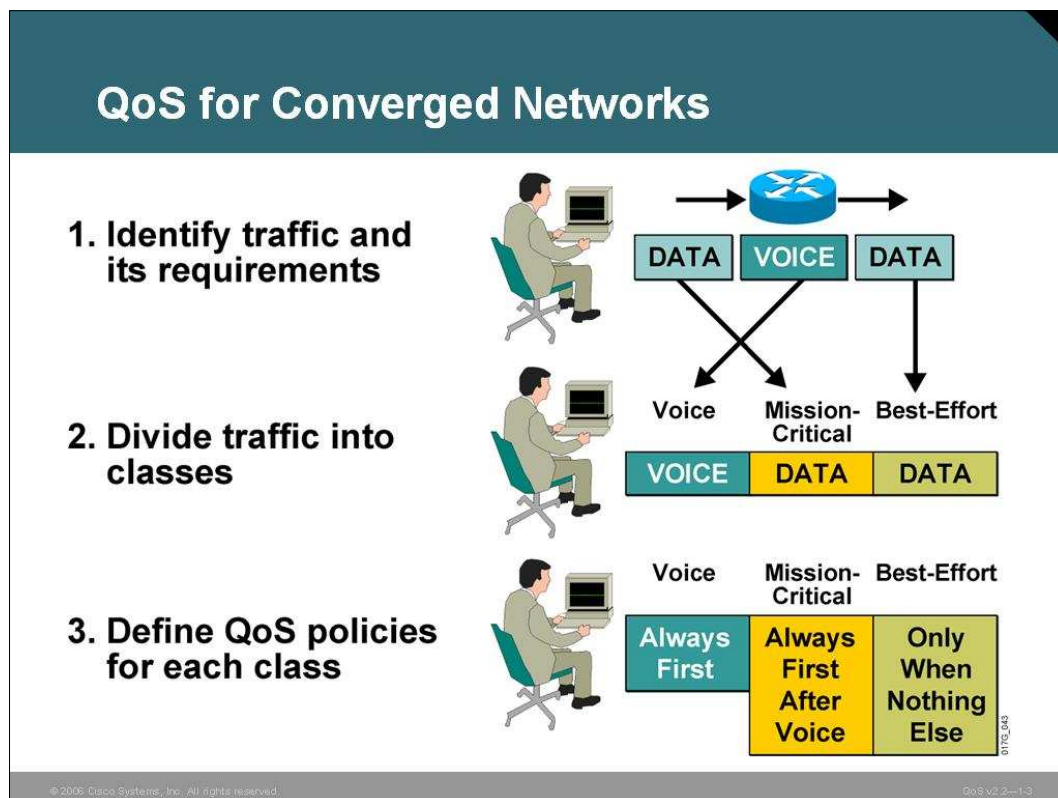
QoS for Converged Networks

1. Identify traffic and its requirements

DATA | VOICE | DATA

2. Divide traffic into classes

Voice | Mission-Critical | Best-Effort

VOICE | DATA | DATA

3. Define QoS policies for each class

Voice | Mission-Critical | Best-Effort

Always First | Always First After Voice | Only When Nothing Else

017G_043

© 2006 Cisco Systems, Inc. All rights reserved.

QoS v2.2—1-3